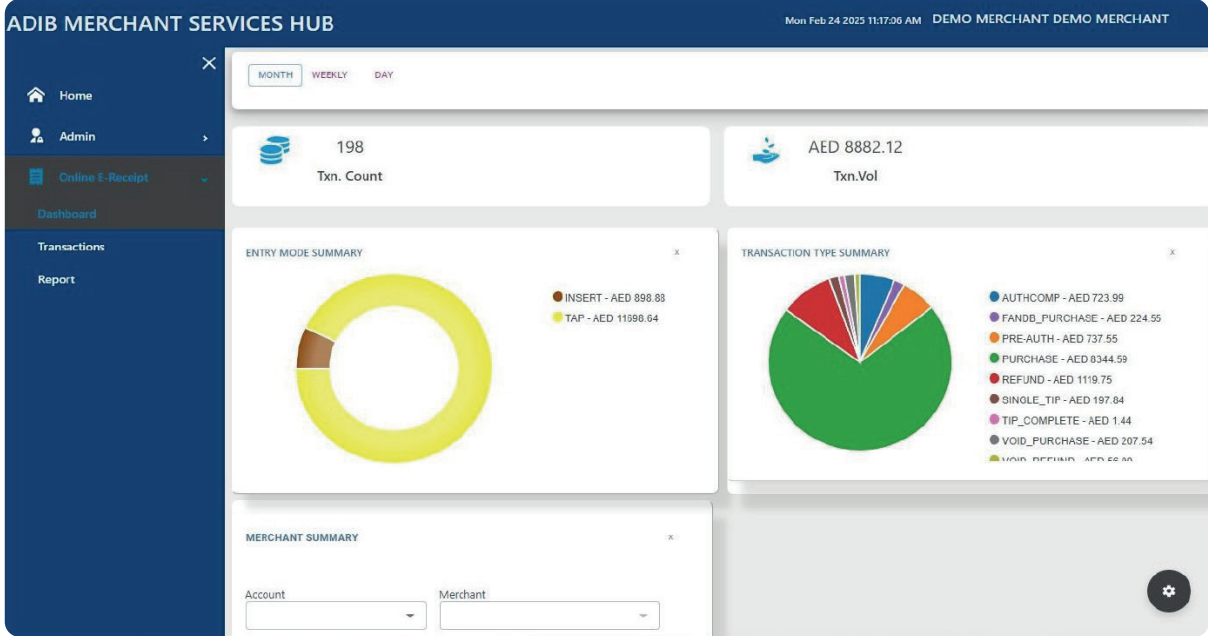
ADIB MERCHANT SERVICES HUB

Mon Feb 24 2025 11:17:06 AM DEMO MERCHANT DEMO MERCHANT

Home

Admin

Online E-Receipt

Dashboard

Transactions

Report

MONTH WEEKLY DAY

198

Txn. Count

AED 8882.12

Txn.Vol

ENTRY MODE SUMMARY

INSERT - AED 898.88

TAP - AED 11998.64

TRANSACTION TYPE SUMMARY

AUTHCOMP - AED 723.99

FANDB_PURCHASE - AED 224.55

PRE-AUTH - AED 737.55

PURCHASE - AED 8344.59

REFUND - AED 1119.75

SINGLE_TIP - AED 197.84

TIP_COMPLETE - AED 1.44

VOID_PURCHASE - AED 207.54

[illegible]

MERCHANT SUMMARY

Account

Merchant